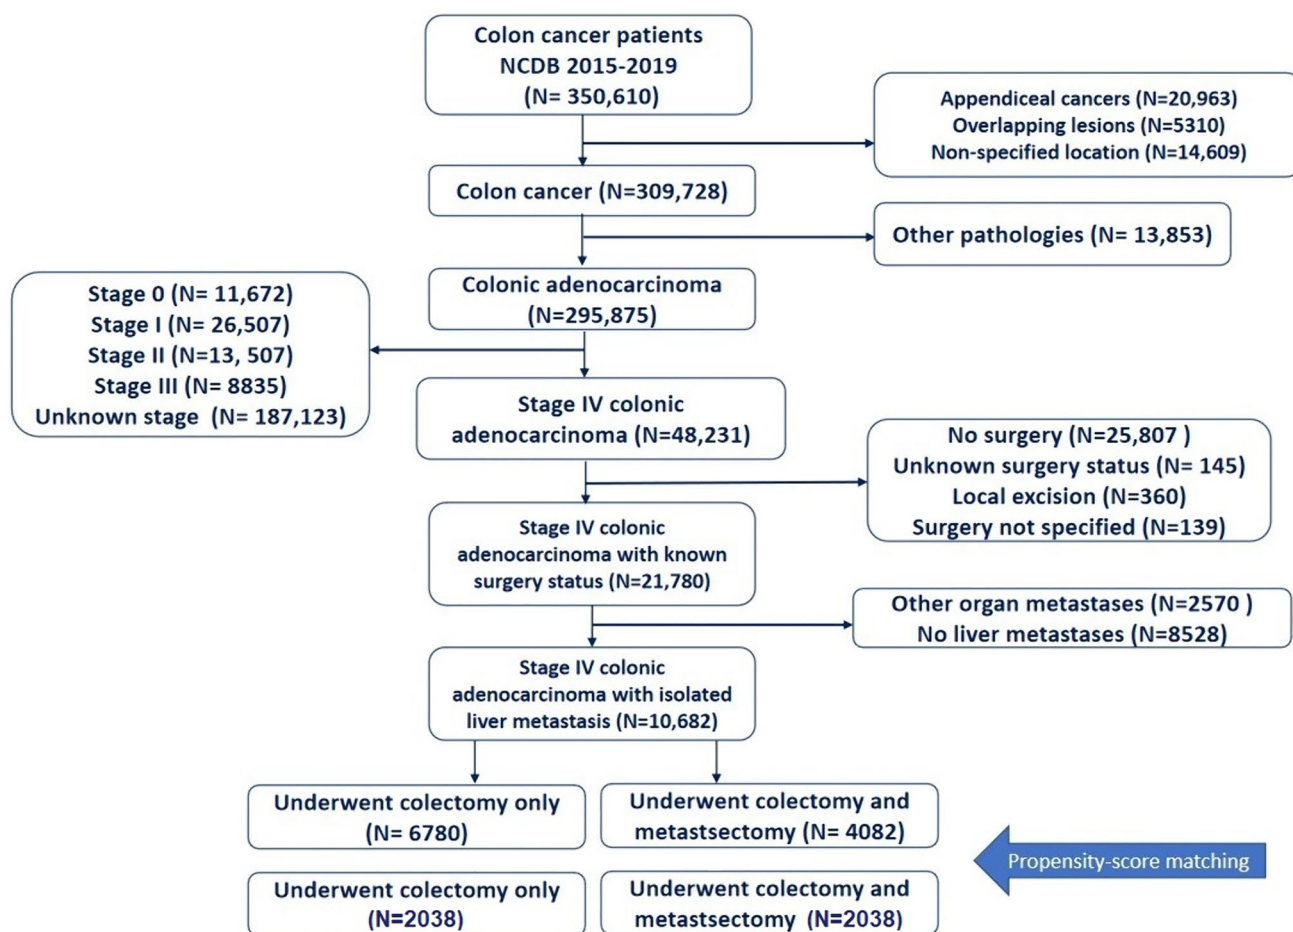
Colon cancer patients
NCDB 2015-2019
(N= 350,610)

Appendiceal cancers (N=20,963)
Overlapping lesions (N=5310)
Non-specified location (N=14,609)

Colon cancer (N=309,728)

Other pathologies (N= 13,853)

Colonic adenocarcinoma
(N=295,875)

Stage 0 (N= 11,672)
Stage I (N= 26,507)
Stage II (N=13, 507)
Stage III (N= 8835)
Unknown stage (N= 187,123)

Stage IV colonic adenocarcinoma (N=48,231)

No surgery (N=25,807 )
Unknown surgery status (N= 145)
Local excision (N=360)
Surgery not specified (N=139)

Stage IV colonic adenocarcinoma with known surgery status (N=21,780)

Other organ metastases (N=2570 )
No liver metastases (N=8528)

Stage IV colonic adenocarcinoma with isolated liver metastasis (N=10,682)

Underwent colectomy only
(N= 6780)

Underwent colectomy and metastsectomy (N= 4082)

Propensity-score matching

Underwent colectomy only
(N=2038)

Underwent colectomy and metastsectomy (N=2038)